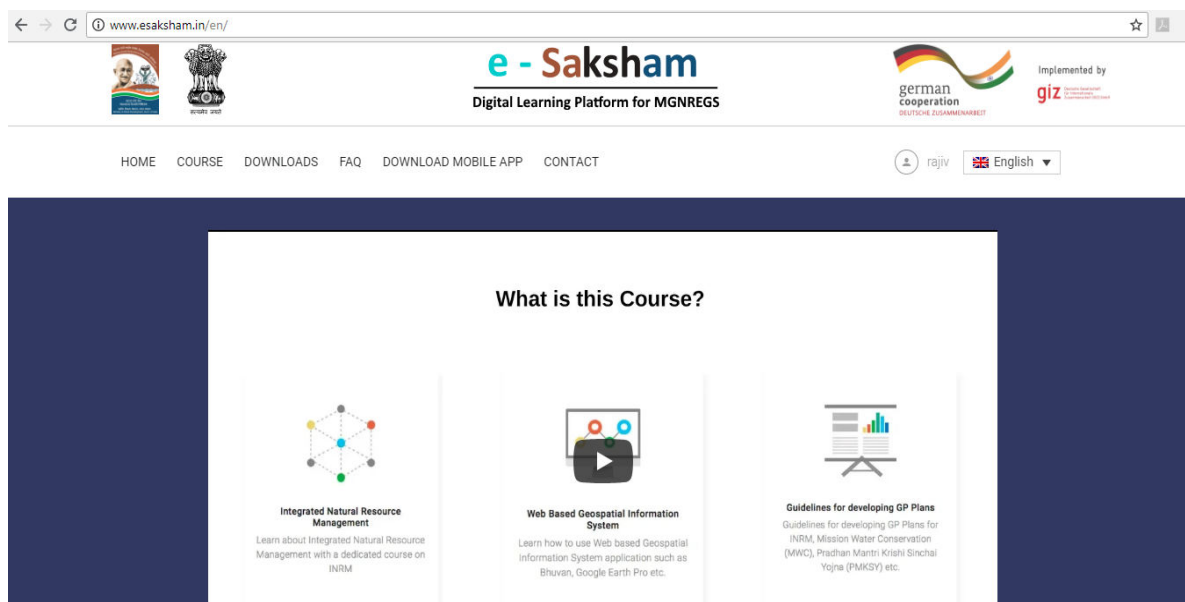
www.esaksham.in/en/

सत्यमेव जयते

e - Saksham
Digital Learning Platform for MGNREGS

german cooperation
DEUTSCHE ZUSAMMENARBEIT

Implemented by
giz

HOME COURSE DOWNLOADS FAQ DOWNLOAD MOBILE APP CONTACT

rajiv English

What is this Course?

Integrated Natural Resource Management
Learn about Integrated Natural Resource Management with a dedicated course on INRM

Web Based Geospatial Information System
Learn how to use Web based Geospatial information System application such as Bhuvan, Google Earth Pro etc.

Guidelines for developing GP Plans
Guidelines for developing GP Plans for INRM, Mission Water Conservation (MWC), Pradhan Mantri Krishi Sinchai Yojna (PMKSY) etc.